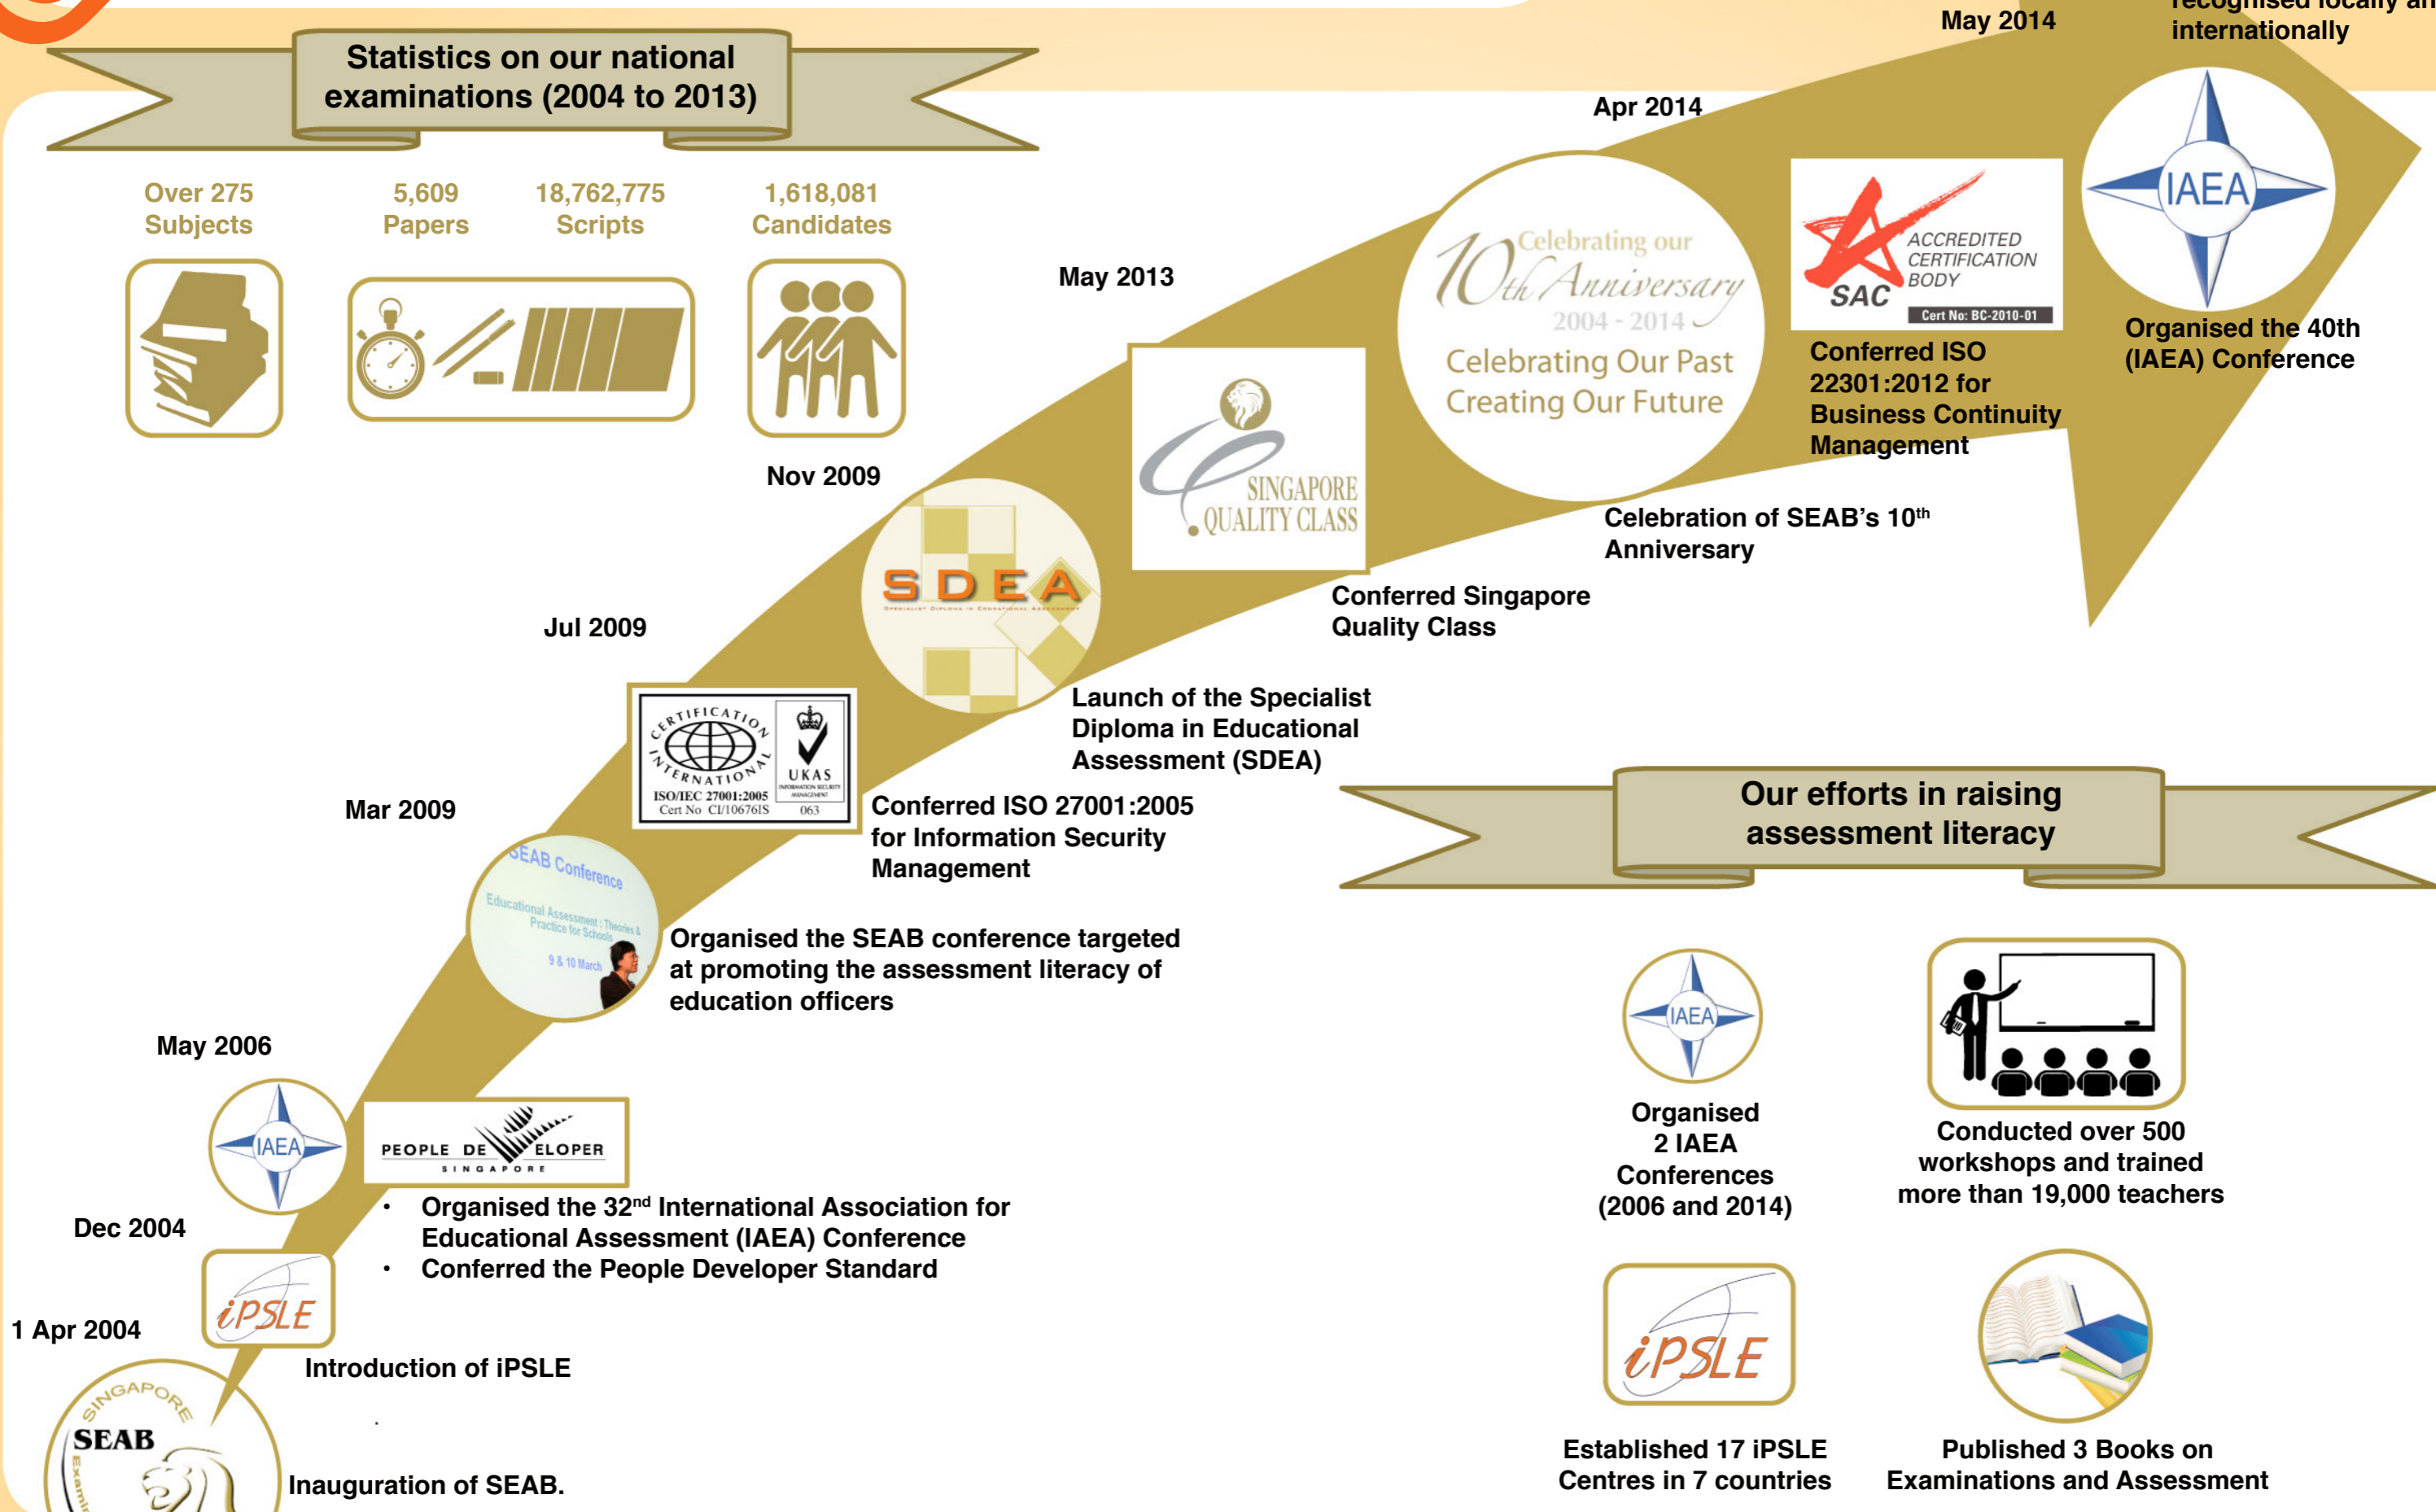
recognised locally an internationally

May 2014

Statistics on our national examinations (2004 to 2013)

Over 275 Subjects

5,609 Papers

18,762,775 Scripts

1,618,081 Candidates

Apr 2014

May 2013

Nov 2009

Jul 2009

Mar 2009

May 2006

Dec 2004

1 Apr 2004

IAEA

Organised the 40th (IAEA) Conference

ACCREDITED CERTIFICATION BODY SAC Cert No: BC-2010-01

Conferred ISO 22301:2012 for Business Continuity Management

Celebrating our 10th Anniversary 2004 - 2014 Celebrating Our Past Creating Our Future

Celebration of SEAB's 10$^{th}$ Anniversary

SINGAPORE QUALITY CLASS

Conferred Singapore Quality Class

SDEA

Launch of the Specialist Diploma in Educational Assessment (SDEA)

CERTIFICATION INTERNATIONAL ISO/IEC 27001:2005 Cert No CI/10676IS UKAS 063

Conferred ISO 27001:2005 for Information Security Management

SEAB Conference Educational Assessment : Theories & Practice for Schools 9 & 10 March

Organised the SEAB conference targeted at promoting the assessment literacy of education officers

IAEA

PEOPLE DEVELOPER SINGAPORE

• Organised the 32$^{nd}$ International Association for Educational Assessment (IAEA) Conference
• Conferred the People Developer Standard

iPSLE

Introduction of iPSLE

SINGAPORE SEAB

Inauguration of SEAB.

Our efforts in raising assessment literacy

IAEA

Organised 2 IAEA Conferences (2006 and 2014)

Conducted over 500 workshops and trained more than 19,000 teachers

iPSLE

Established 17 iPSLE Centres in 7 countries

Published 3 Books on Examinations and Assessment